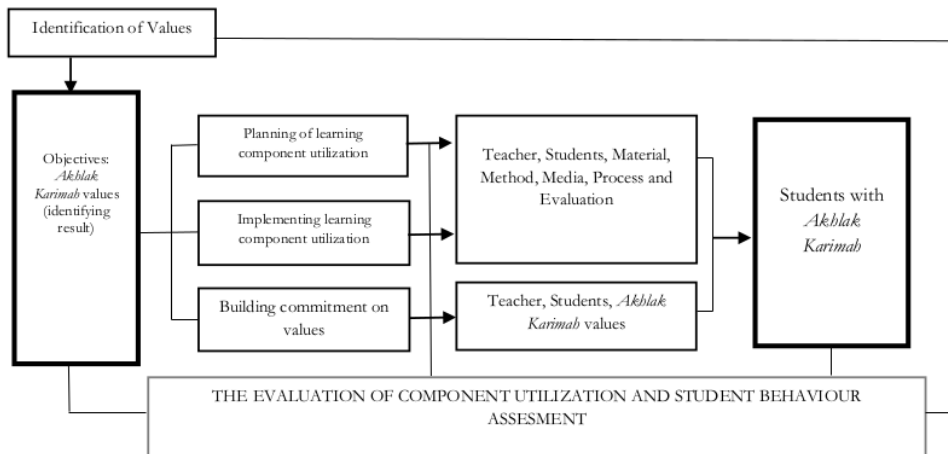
Identification of Values

Objectives: *Akhlak Karimah* values (identifying result)

Planning of learning component utilization

Implementing learning component utilization

Building commitment on values

Teacher, Students, Material, Method, Media, Process and Evaluation

Teacher, Students, *Akhlak Karimah* values

Students with *Akhlak Karimah*

THE EVALUATION OF COMPONENT UTILIZATION AND STUDENT BEHAVIOUR ASSESMENT